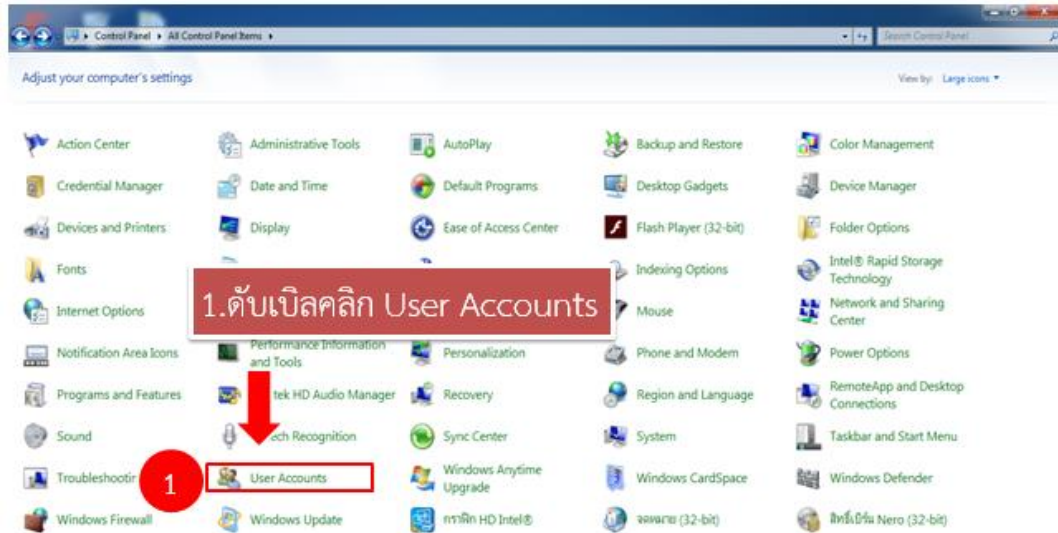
Control Panel ▸ All Control Panel Items ▸

Search Control Panel

Adjust your computer's settings

View by: Large icons ▾

Action Center
Administrative Tools
AutoPlay
Backup and Restore
Color Management
Credential Manager
Date and Time
Default Programs
Desktop Gadgets
Device Manager
Devices and Printers
Display
Ease of Access Center
Flash Player (32-bit)
Folder Options
Fonts
Indexing Options
Intel® Rapid Storage Technology
Internet Options
Mouse
Network and Sharing Center
Notification Area Icons
Performance Information and Tools
Personalization
Phone and Modem
Power Options
Programs and Features
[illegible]tek HD Audio Manager
Recovery
Region and Language
RemoteApp and Desktop Connections
Sound
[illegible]ech Recognition
Sync Center
System
Taskbar and Start Menu
Troubleshootin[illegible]
User Accounts
Windows Anytime Upgrade
Windows CardSpace
Windows Defender
Windows Firewall
Windows Update
กราฟิก HD Intel®
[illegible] (32-bit)
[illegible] Nero (32-bit)

1.ดับเบิลคลิก User Accounts

1